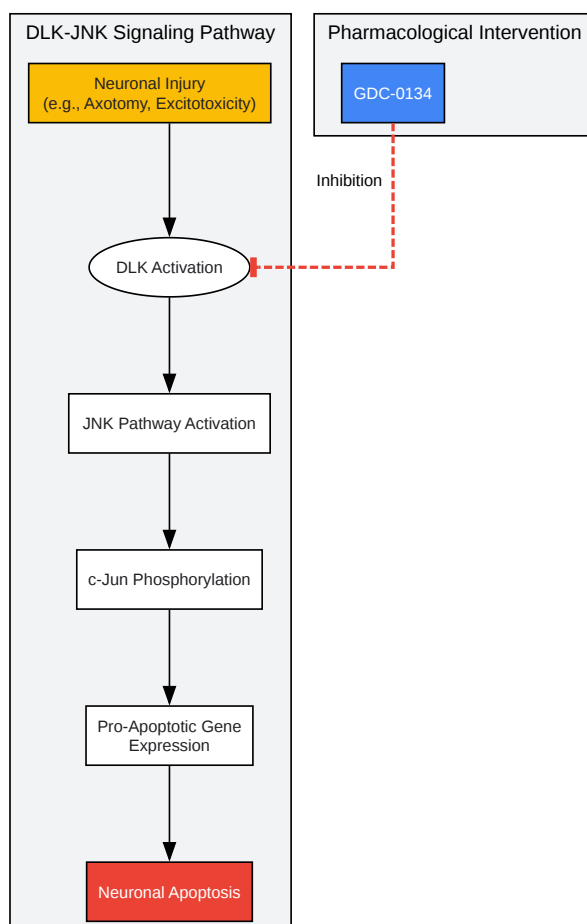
DLK-JNK Signaling Pathway

Neuronal Injury
(e.g., Axotomy, Excitotoxicity)

DLK Activation

JNK Pathway Activation

c-Jun Phosphorylation

Pro-Apoptotic Gene Expression

Neuronal Apoptosis

Pharmacological Intervention

GDC-0134

Inhibition